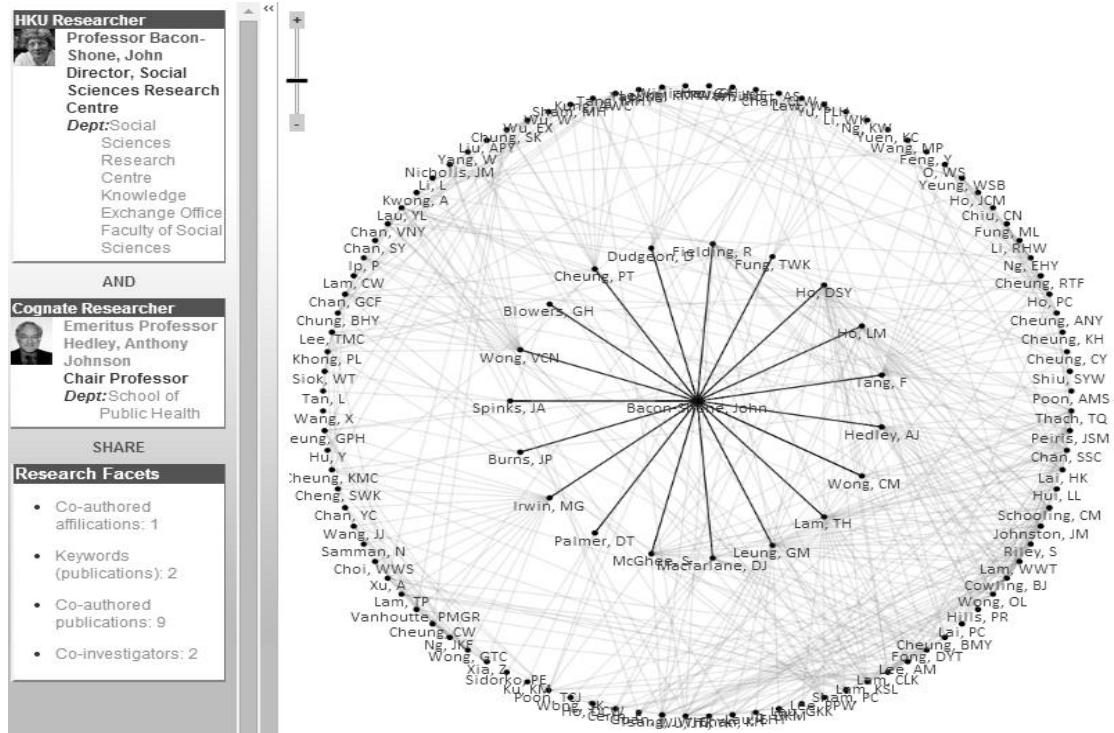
HKU Researcher

Professor Bacon-Shone, John
Director, Social Sciences Research Centre
Dept: Social Sciences Research Centre Knowledge Exchange Office Faculty of Social Sciences

AND

Cognate Researcher

Emeritus Professor Hedley, Anthony Johnson
Chair Professor
Dept: School of Public Health

SHARE

Research Facets

- Co-authored affiliations: 1
- Keywords (publications): 2
- Co-authored publications: 9
- Co-investigators: 2

<<

+

-

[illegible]
Shaw, MH
Wu, W
Wu, EX
Chung, SK
Liu, APY
Yang, W
Nicholls, JM
Li, L
Kwong, A
Lau, YL
Chan, VNY
Chan, SY
Ip, P
Lam, CW
Chan, GCF
Chung, BHY
Lee, TMC
Khong, PL
Siok, WT
Tan, L
Wang, X
eung, GPH
Hu, Y
Cheung, KMC
Cheng, SWK
Chan, YC
Wang, JJ
Samman, N
Choi, WWS
Xu, A
Lam, TP
Vanhoutte, PMGR
Cheung, CW
Ng, JKF
Wong, GTC
Xia, Z
Sidorko, PE
Ku, KM
Poon, TCJ
Wong, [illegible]
Ho, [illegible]
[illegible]
Lee, KW
Yu, LH
Ng, KW
Yuen, KC
Wang, MP
Feng, Y
O, WS
Yeung, WSB
Ho, JCM
Chiu, CN
Fung, ML
Li, RHW
Ng, EHY
Cheung, RTF
Ho, PC
Cheung, ANY
Cheung, KH
Cheung, CY
Shiu, SYW
Poon, AMS
Thach, TQ
Peiris, JSM
Chan, SSC
Lai, HK
Hui, LL
Schooling, CM
Johnston, JM
Riley, S
Lam, WWT
Cowling, BJ
Wong, OL
Hills, PR
Lai, PC
Cheung, BMY
Fong, DYT
Lee, AM
Lam, CLK
Lam, KSL
Sham, PC
Lee, PPW
Leung, GKK
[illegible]

Dudgeon, D
Fielding, R
Fung, TWK
Cheung, PT
Ho, DSY
Blowers, GH
Ho, LM
Wong, VCN
Tang, F
Spinks, JA
Bacon-Shone, John
Hedley, AJ
Burns, JP
Wong, CM
Irwin, MG
Lam, TH
Palmer, DT
Leung, GM
McGhee, S
Macfarlane, DJ